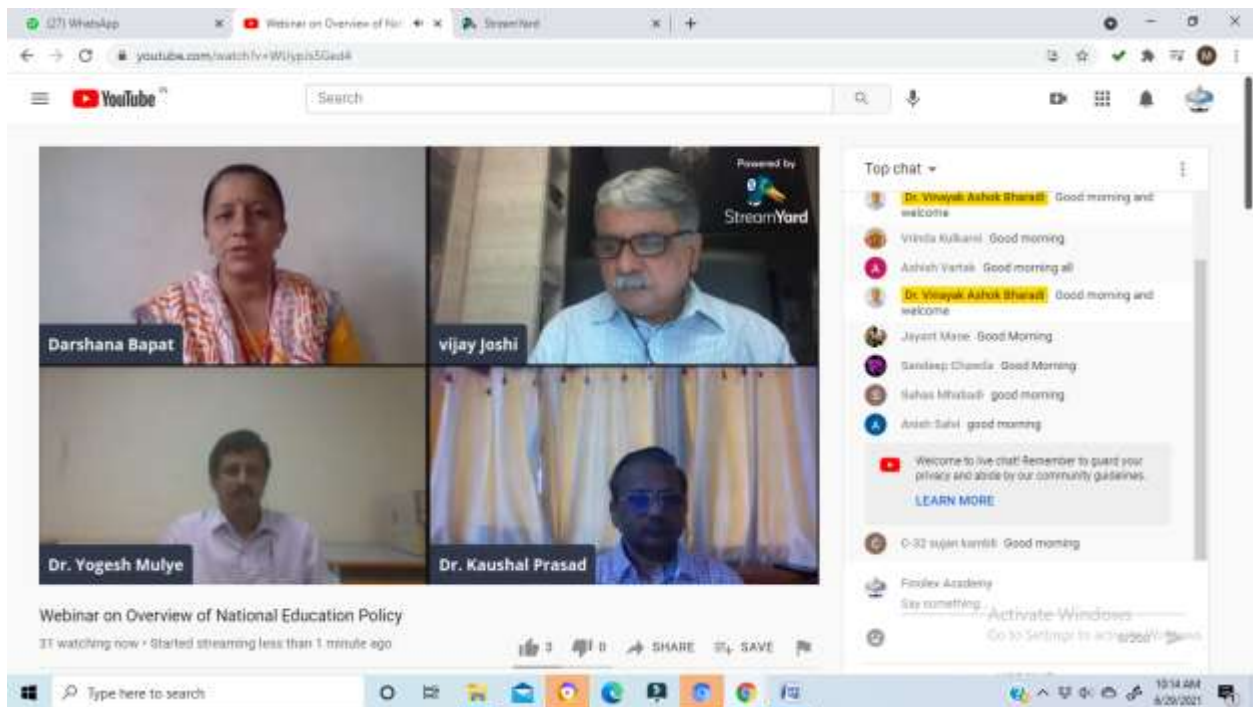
(27) WhatsApp
Webinar on Overview of Nat
StreamYard
youtube.com/watch?v=WUyp55Gad4
YouTube IN
Search
Powered by
StreamYard
Darshana Bapat
vijay Joshi
Dr. Yogesh Mulye
Dr. Kaushal Prasad
Webinar on Overview of National Education Policy
31 watching now • Started streaming less than 1 minute ago
3 0 SHARE SAVE
Top chat
Dr. Vinayak Ashok Bharadi Good morning and welcome
Vrinda Kulkarni Good morning
Ashish Vartak Good morning all
Dr. Vinayak Ashok Bharadi Good morning and welcome
Jayant Mane Good Morning
Sandeep Chawda Good Morning
Sahas Mhatadi good morning
Anish Sahil good morning
Welcome to live chat! Remember to guard your privacy and abide by our community guidelines.
LEARN MORE
C-32 sujan kambli Good morning
Finolex Academy
Say something...
Activate Windows
Go to Settings to activate Windows.
0/200
Type here to search
10:14 AM
6/29/2021